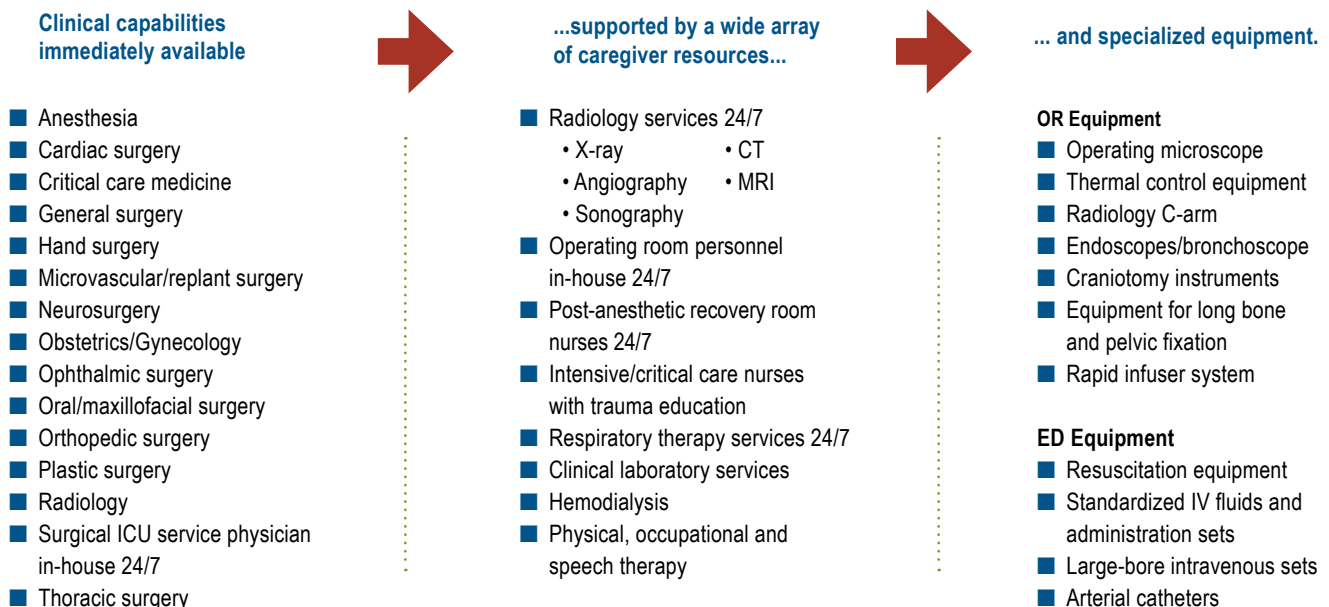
Clinical capabilities immediately available

- Anesthesia
- Cardiac surgery
- Critical care medicine
- General surgery
- Hand surgery
- Microvascular/replant surgery
- Neurosurgery
- Obstetrics/Gynecology
- Ophthalmic surgery
- Oral/maxillofacial surgery
- Orthopedic surgery
- Plastic surgery
- Radiology
- Surgical ICU service physician in-house 24/7
- Thoracic surgery

...supported by a wide array of caregiver resources...

- Radiology services 24/7
  • X-ray • CT
  • Angiography • MRI
  • Sonography
- Operating room personnel in-house 24/7
- Post-anesthetic recovery room nurses 24/7
- Intensive/critical care nurses with trauma education
- Respiratory therapy services 24/7
- Clinical laboratory services
- Hemodialysis
- Physical, occupational and speech therapy

... and specialized equipment.

OR Equipment
- Operating microscope
- Thermal control equipment
- Radiology C-arm
- Endoscopes/bronchoscope
- Craniotomy instruments
- Equipment for long bone and pelvic fixation
- Rapid infuser system

ED Equipment
- Resuscitation equipment
- Standardized IV fluids and administration sets
- Large-bore intravenous sets
- Arterial catheters